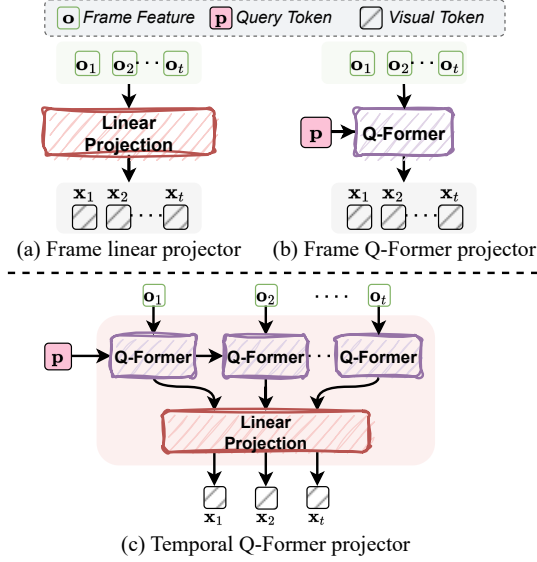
$\mathbf{o}$ Frame Feature $\mathbf{p}$ Query Token Visual Token

$\mathbf{o}_1$ $\mathbf{o}_2$ $\cdots$ $\mathbf{o}_t$

Linear Projection

$\mathbf{x}_1$ $\mathbf{x}_2$ $\cdots$ $\mathbf{x}_t$

(a) Frame linear projector

$\mathbf{o}_1$ $\mathbf{o}_2$ $\cdots$ $\mathbf{o}_t$

$\mathbf{p}$ Q-Former

$\mathbf{x}_1$ $\mathbf{x}_2$ $\cdots$ $\mathbf{x}_t$

(b) Frame Q-Former projector

$\mathbf{o}_1$ $\mathbf{o}_2$ $\cdots$ $\mathbf{o}_t$

$\mathbf{p}$ Q-Former Q-Former $\cdots$ Q-Former

Linear Projection

$\mathbf{x}_1$ $\mathbf{x}_2$ $\mathbf{x}_t$

(c) Temporal Q-Former projector